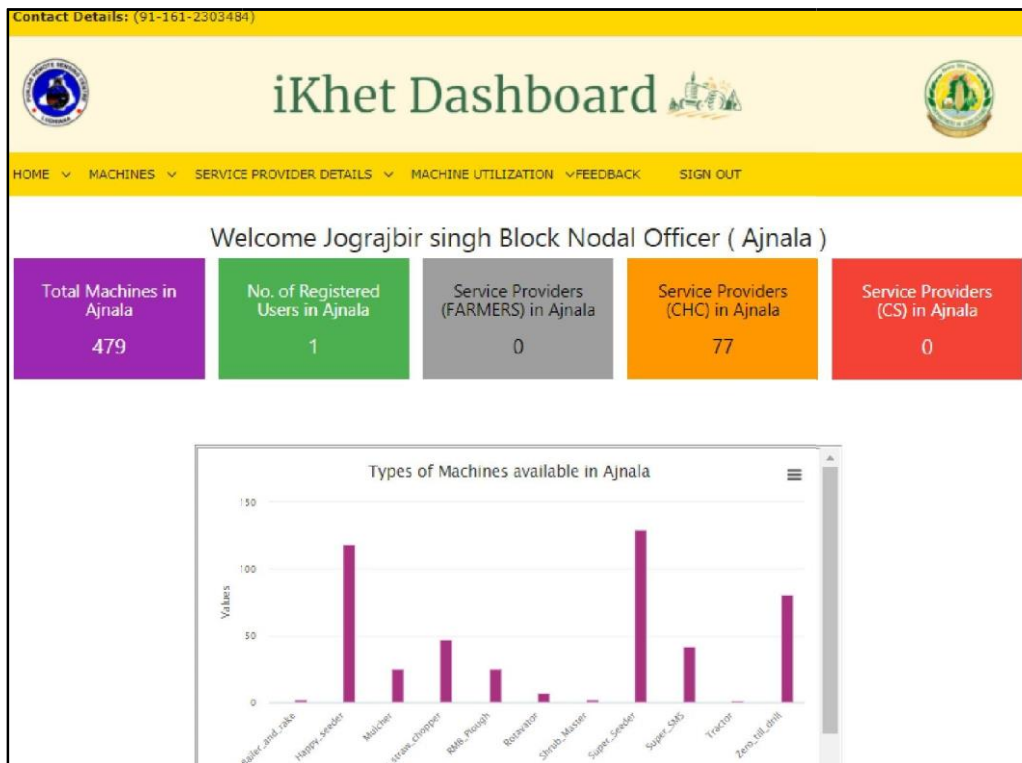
Contact Details: (91-161-2303484)

iKhet Dashboard

HOME MACHINES SERVICE PROVIDER DETAILS MACHINE UTILIZATION FEEDBACK SIGN OUT

Welcome Jograjbir singh Block Nodal Officer ( Ajnala )

Total Machines in Ajnala
479

No. of Registered Users in Ajnala
1

Service Providers (FARMERS) in Ajnala
0

Service Providers (CHC) in Ajnala
77

Service Providers (CS) in Ajnala
0

Types of Machines available in Ajnala

150
100
50
0

Values

Bailer_and_rake
Happy_seeder
Mulcher
straw_chopper
RMB_Plough
Rotavator
Shrub_Master
Super_Seeder
Super_SMS
Tractor
Zero_till_drill